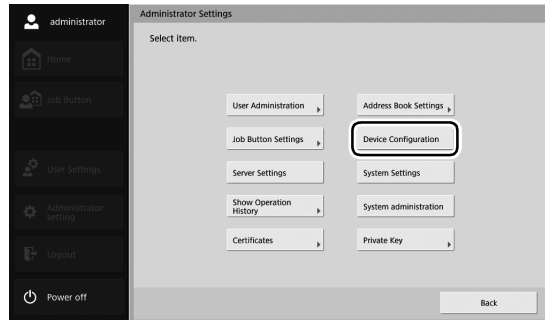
administrator

Home

Job Button

User Settings

Administrator setting

Logout

Power off

Administrator Settings

Select item.

User Administration

Address Book Settings

Job Button Settings

Device Configuration

Server Settings

System Settings

Show Operation History

System administration

Certificates

Private Key

Back